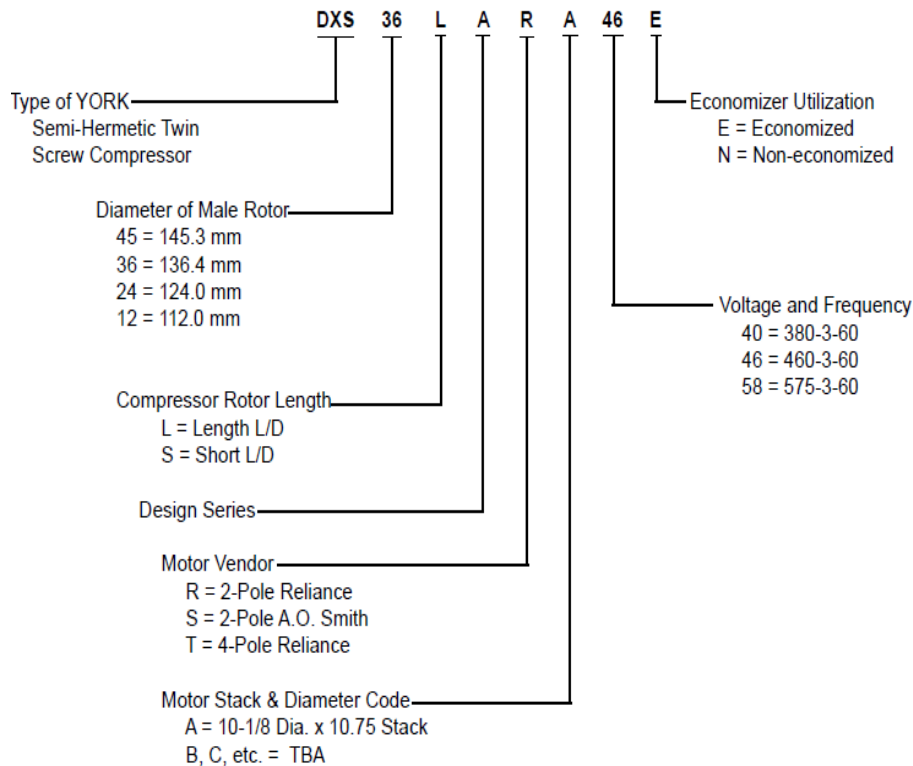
DXS 36 L A R A 46 E

Type of YORK
Semi-Hermetic Twin
Screw Compressor

Economizer Utilization
E = Economized
N = Non-economized

Diameter of Male Rotor
45 = 145.3 mm
36 = 136.4 mm
24 = 124.0 mm
12 = 112.0 mm

Voltage and Frequency
40 = 380-3-60
46 = 460-3-60
58 = 575-3-60

Compressor Rotor Length
L = Length L/D
S = Short L/D

Design Series

Motor Vendor
R = 2-Pole Reliance
S = 2-Pole A.O. Smith
T = 4-Pole Reliance

Motor Stack & Diameter Code
A = 10-1/8 Dia. x 10.75 Stack
B, C, etc. = TBA